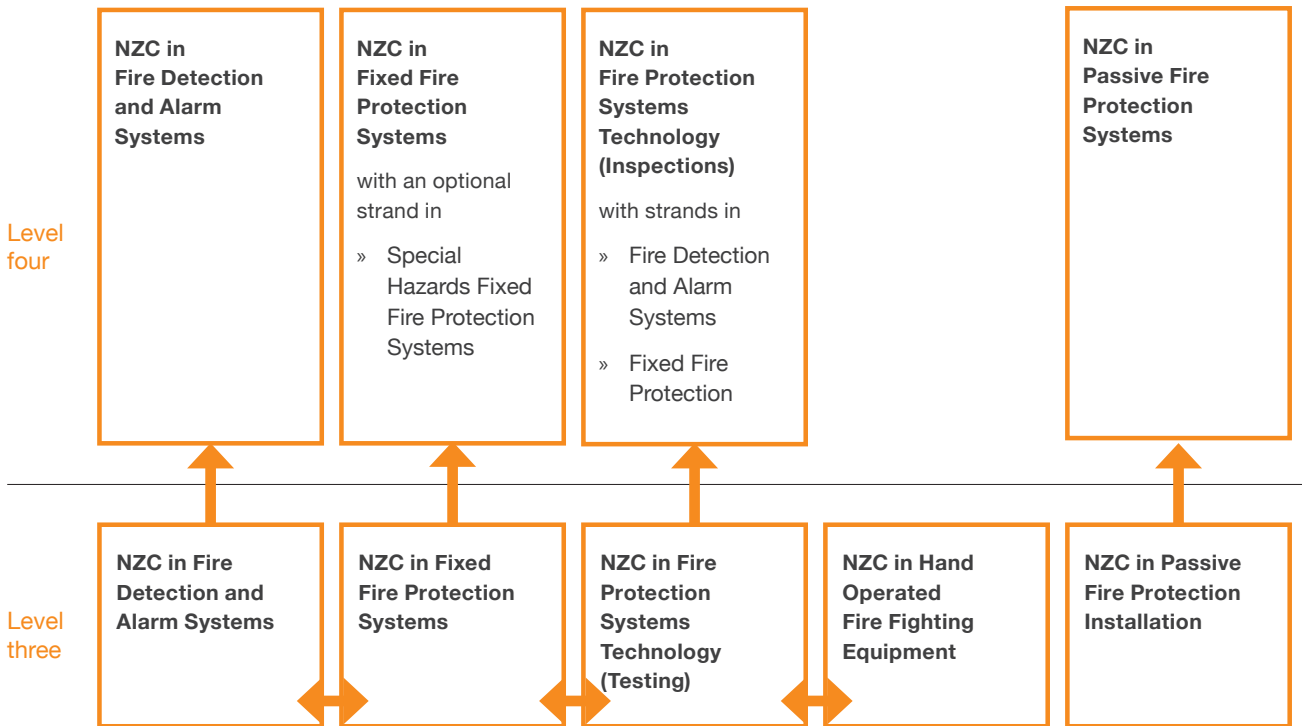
Level four

NZC in Fire Detection and Alarm Systems

NZC in Fixed Fire Protection Systems

with an optional strand in

» Special Hazards Fixed Fire Protection Systems

NZC in Fire Protection Systems Technology (Inspections)

with strands in

» Fire Detection and Alarm Systems

» Fixed Fire Protection

NZC in Passive Fire Protection Systems

Level three

NZC in Fire Detection and Alarm Systems

NZC in Fixed Fire Protection Systems

NZC in Fire Protection Systems Technology (Testing)

NZC in Hand Operated Fire Fighting Equipment

NZC in Passive Fire Protection Installation